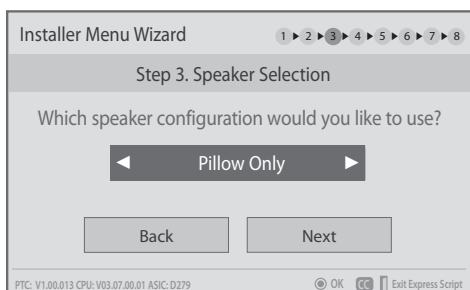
Installer Menu Wizard

1 ▸ 2 ▸ 3 ▸ 4 ▸ 5 ▸ 6 ▸ 7 ▸ 8

Step 3. Speaker Selection

Which speaker configuration would you like to use?

◄ Pillow Only ►

Back

Next

PTC: V1.00.013 CPU: V03.07.00.01 ASIC: D279

OK CC Exit Express Script